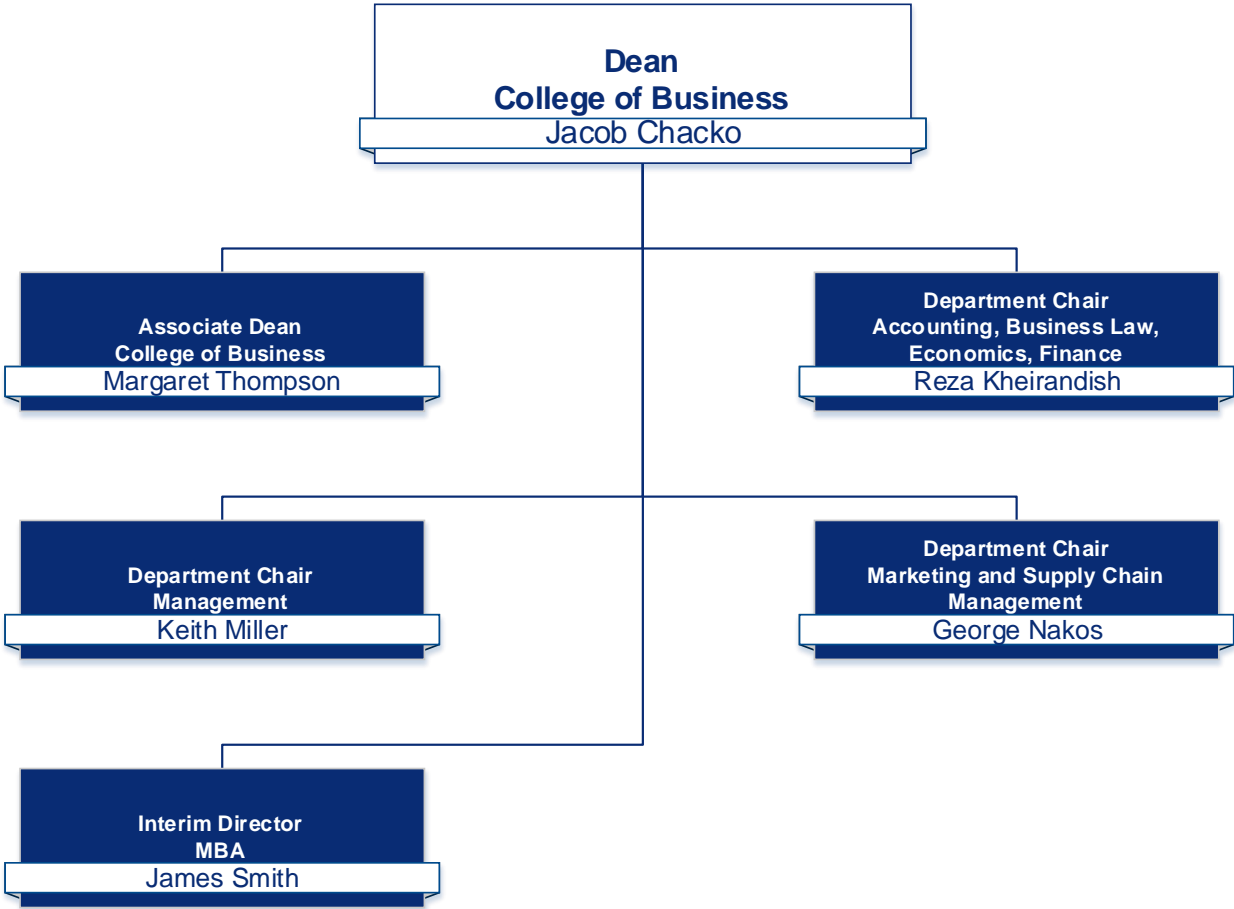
Dean
College of Business
Jacob Chacko

Associate Dean
College of Business
Margaret Thompson

Department Chair
Accounting, Business Law, Economics, Finance
Reza Kheirandish

Department Chair
Management
Keith Miller

Department Chair
Marketing and Supply Chain Management
George Nakos

Interim Director
MBA
James Smith